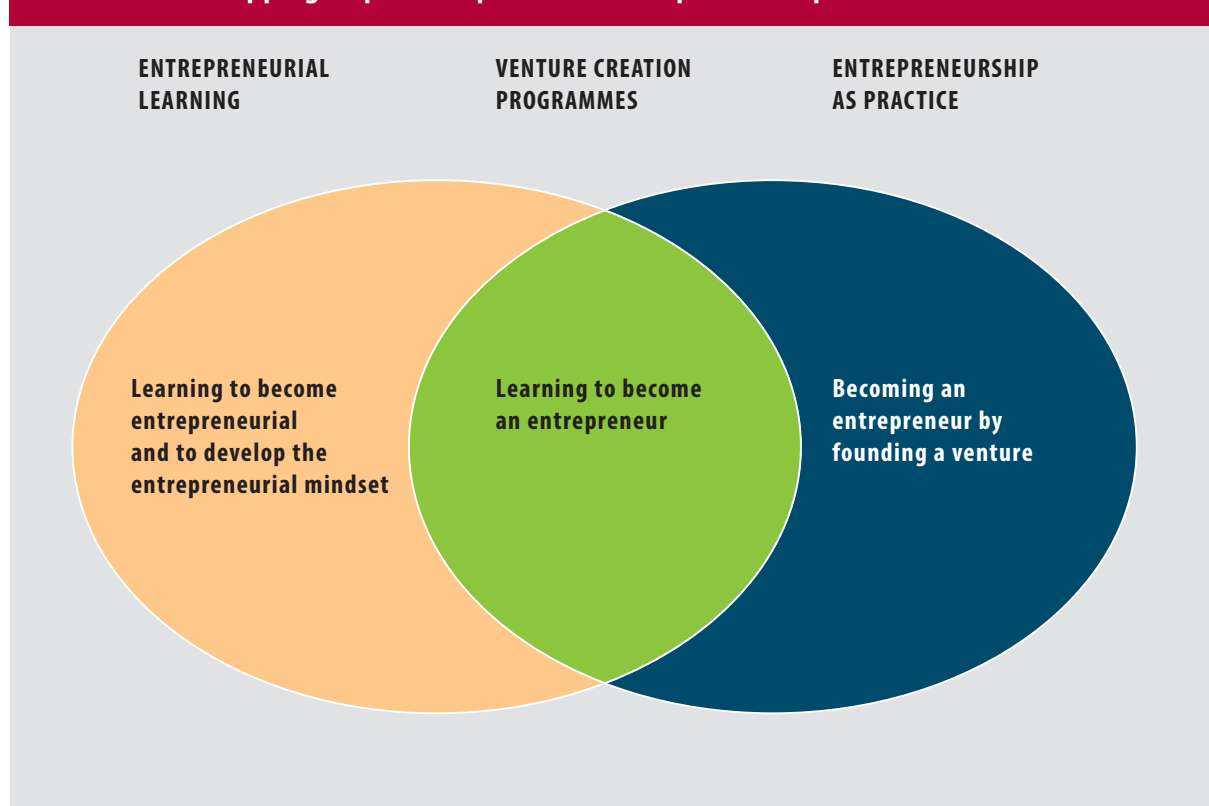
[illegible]

ENTREPRENEURIAL LEARNING

VENTURE CREATION PROGRAMMES

ENTREPRENEURSHIP AS PRACTICE

Learning to become entrepreneurial and to develop the entrepreneurial mindset

Learning to become an entrepreneur

Becoming an entrepreneur by founding a venture